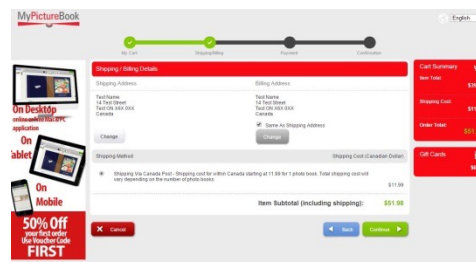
MyPictureBook

English

My Cart Shipping/Billing Payment Confirmation

Shipping / Billing Details

Shipping Address:

Test Name
14 Test Street
Test ON XXX XXX
Canada

Change

Billing Address:

Test Name
14 Test Street
Test ON XXX XXX
Canada

Same As Shipping Address

Change

Shipping Method

Shipping Cost (Canadian Dollar)

Shipping Via Canada Post - Shipping cost for within Canada starting at 11.99 for 1 photo book. Total shipping cost will vary depending on the number of photo books.

$11.99

Item Subtotal (including shipping): $81.98

Cancel

Back

Continue

Cart Summary

Item Total: $7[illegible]

Shipping Cost: $1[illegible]

Order Total: $8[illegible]

Gift Cards

On Desktop
online or download PC application

On
Tablet

On
Mobile

50% Off
your first order
Use Voucher Code
FIRST